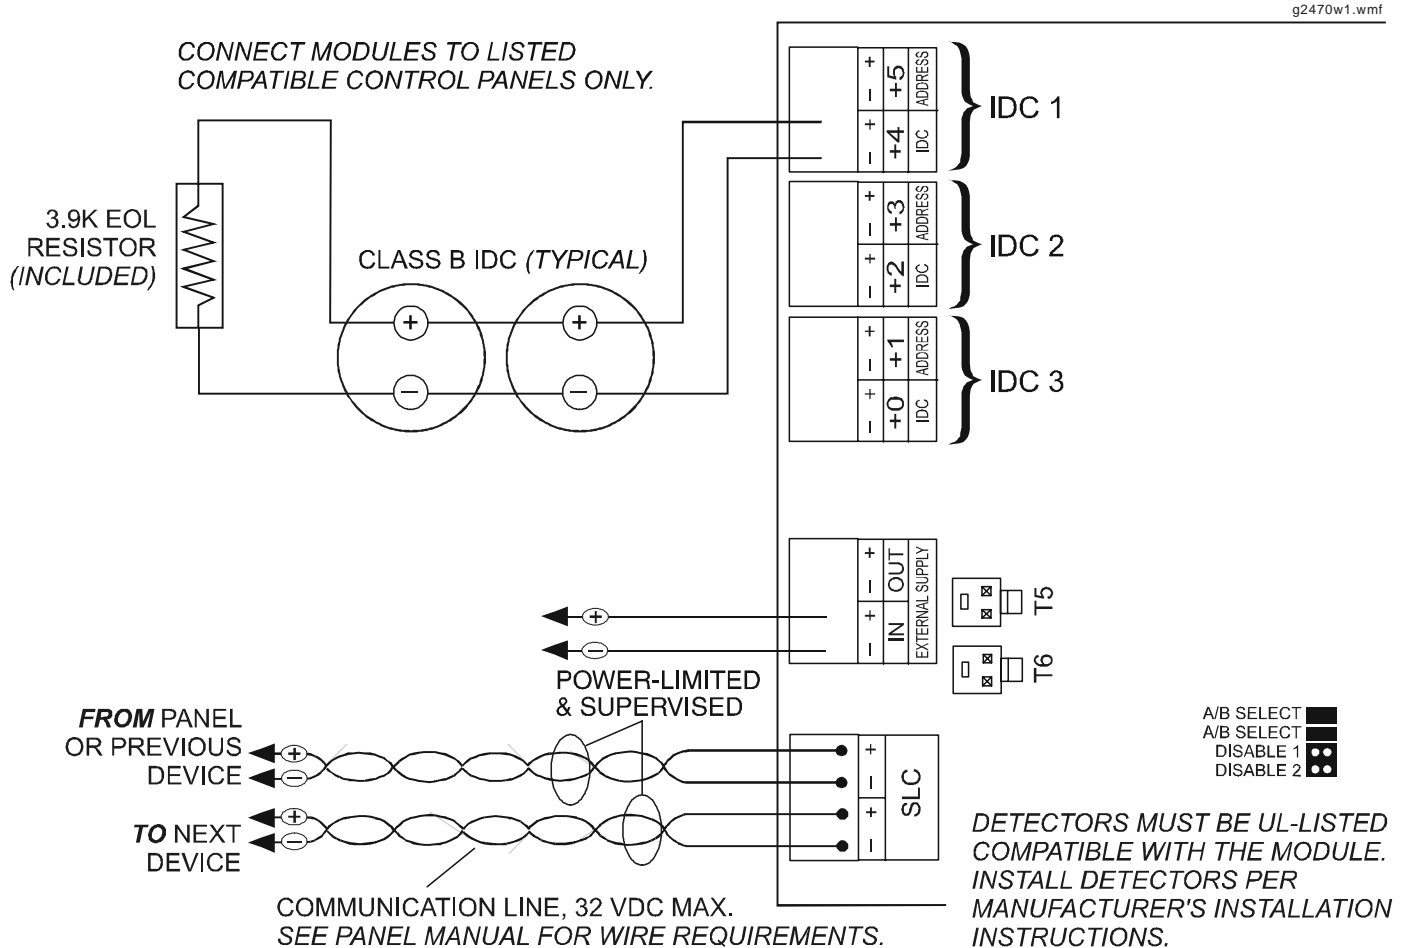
g2470w1.wmf

CONNECT MODULES TO LISTED COMPATIBLE CONTROL PANELS ONLY.

3.9K EOL RESISTOR (INCLUDED)

CLASS B IDC (TYPICAL)

+ – +5 ADDRESS
+ – +4 IDC
IDC 1

+ – +3 ADDRESS
+ – +2 IDC
IDC 2

+ – +1 ADDRESS
+ – +0 IDC
IDC 3

+ – OUT
+ – IN
EXTERNAL SUPPLY

T5
T6

POWER-LIMITED & SUPERVISED

FROM PANEL OR PREVIOUS DEVICE

TO NEXT DEVICE

+ – + – SLC

A/B SELECT
A/B SELECT
DISABLE 1
DISABLE 2

DETECTORS MUST BE UL-LISTED COMPATIBLE WITH THE MODULE. INSTALL DETECTORS PER MANUFACTURER'S INSTALLATION INSTRUCTIONS.

COMMUNICATION LINE, 32 VDC MAX.
SEE PANEL MANUAL FOR WIRE REQUIREMENTS.